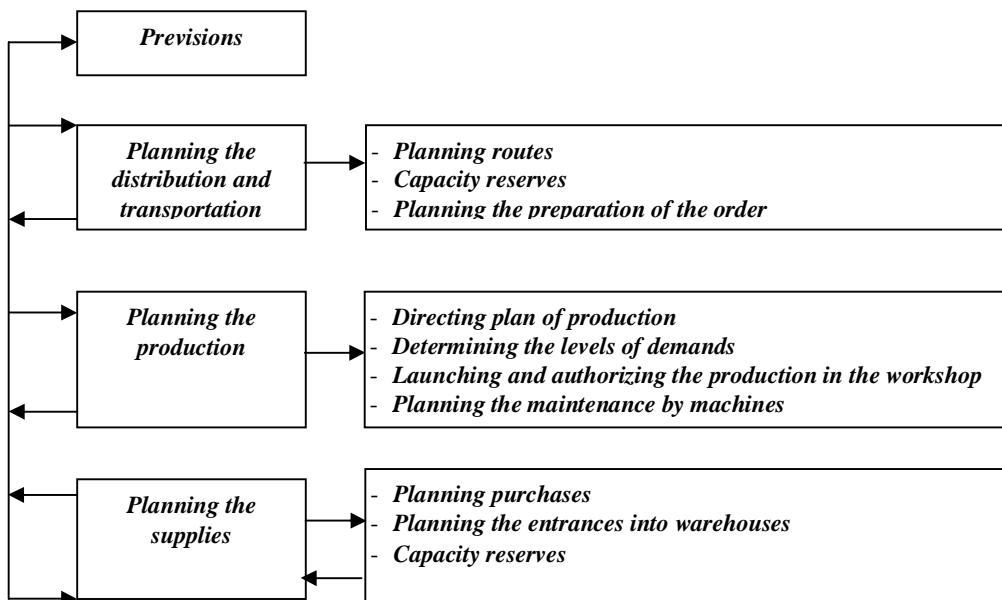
Previsions

Planning the distribution and transportation

- Planning routes
- Capacity reserves
- Planning the preparation of the order

Planning the production

- Directing plan of production
- Determining the levels of demands
- Launching and authorizing the production in the workshop
- Planning the maintenance by machines

Planning the supplies

- Planning purchases
- Planning the entrances into warehouses
- Capacity reserves